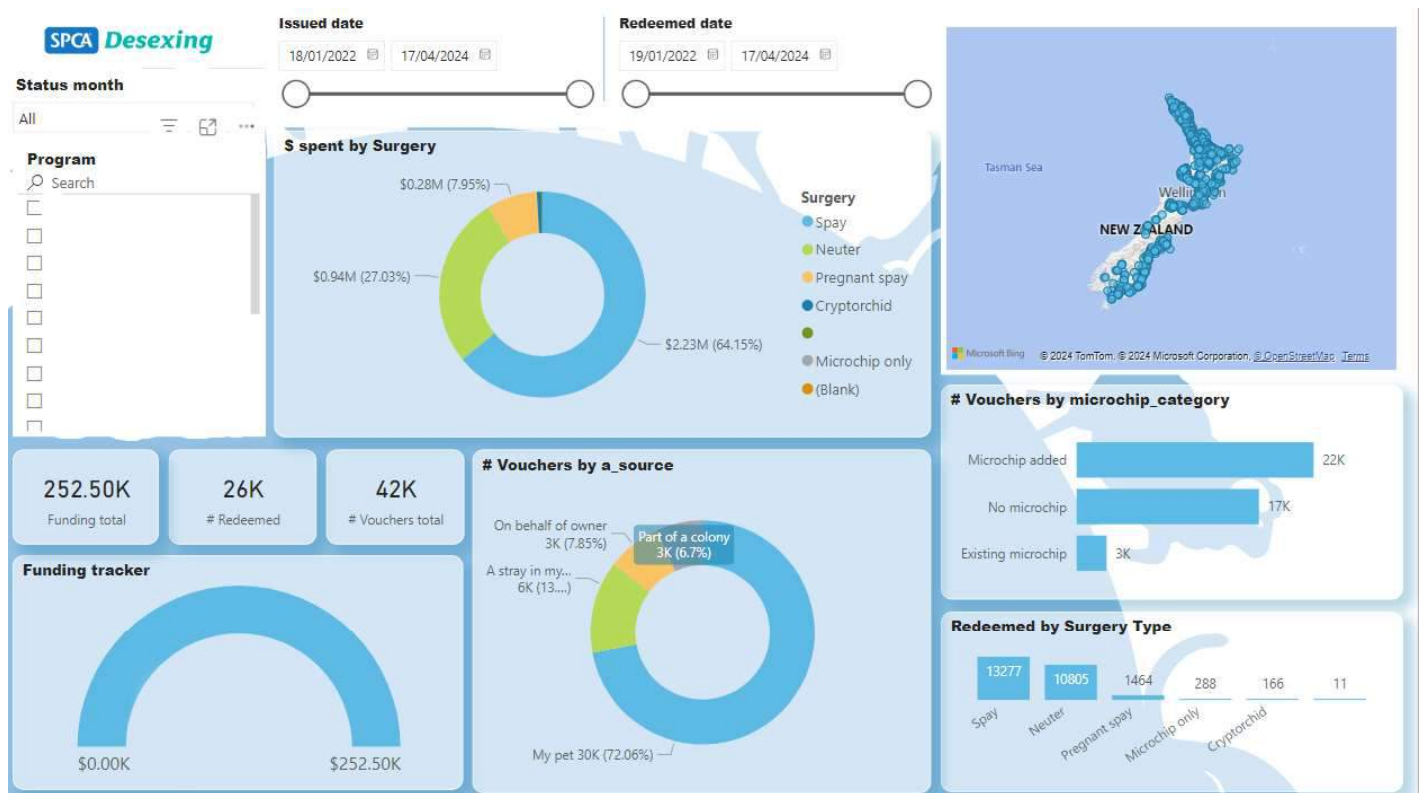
SPCA Desexing

Status month
All

Program
Search

Issued date
18/01/2022
17/04/2024

Redeemed date
19/01/2022
17/04/2024

$ spent by Surgery

$0.28M (7.95%)
$0.94M (27.03%)
$2.23M (64.15%)

Surgery
Spay
Neuter
Pregnant spay
Cryptorchid
Microchip only
(Blank)

Tasman Sea
Wellington
NEW ZEALAND
Microsoft Bing
© 2024 TomTom, © 2024 Microsoft Corporation, © OpenStreetMap Terms

# Vouchers by microchip_category

Microchip added 22K
No microchip 17K
Existing microchip 3K

252.50K
Funding total

26K
# Redeemed

42K
# Vouchers total

# Vouchers by a_source

On behalf of owner 3K (7.85%)
Part of a colony 3K (6.7%)
A stray in my... 6K (13....)
My pet 30K (72.06%)

Funding tracker

$0.00K
$252.50K

Redeemed by Surgery Type

| 13277 | 10805 | 1464 | 288 | 166 | 11 |
|---|---|---|---|---|---|
| Spay | Neuter | Pregnant spay | Microchip only | Cryptorchid | |